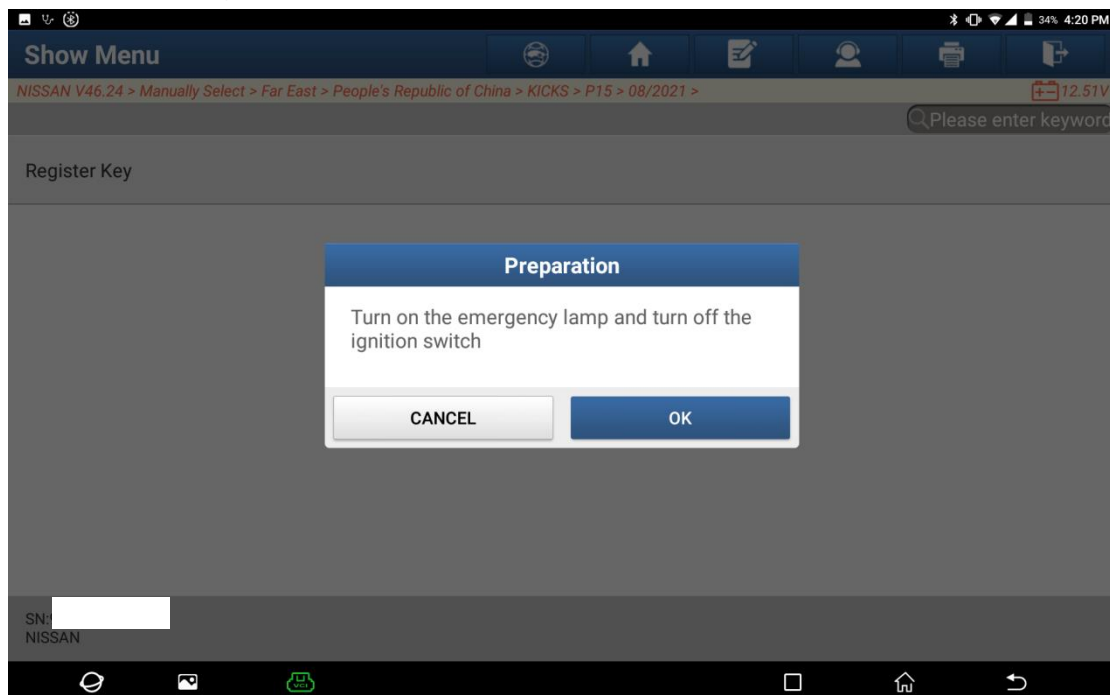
34% 4:20 PM

Show Menu

NISSAN V46.24 > Manually Select > Far East > People's Republic of China > KICKS > P15 > 08/2021 >

12.51V

Please enter keyword

Register Key

Preparation

Turn on the emergency lamp and turn off the ignition switch

CANCEL

OK

SN:
NISSAN

VCI